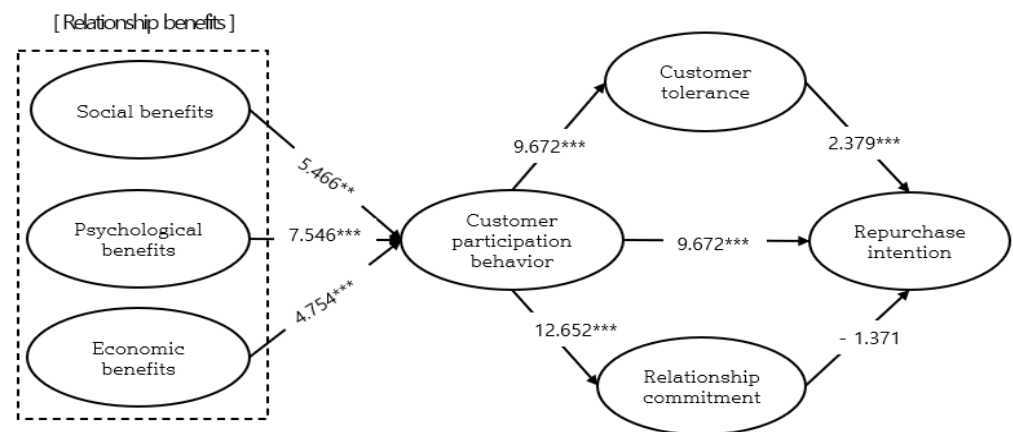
[ Relationship benefits ]

Social benefits

Psychological benefits

Economic benefits

5.466**

7.546***

4.754***

Customer participation behavior

9.672***

Customer tolerance

2.379***

9.672***

Repurchase intention

12.652***

Relationship commitment

- 1.371